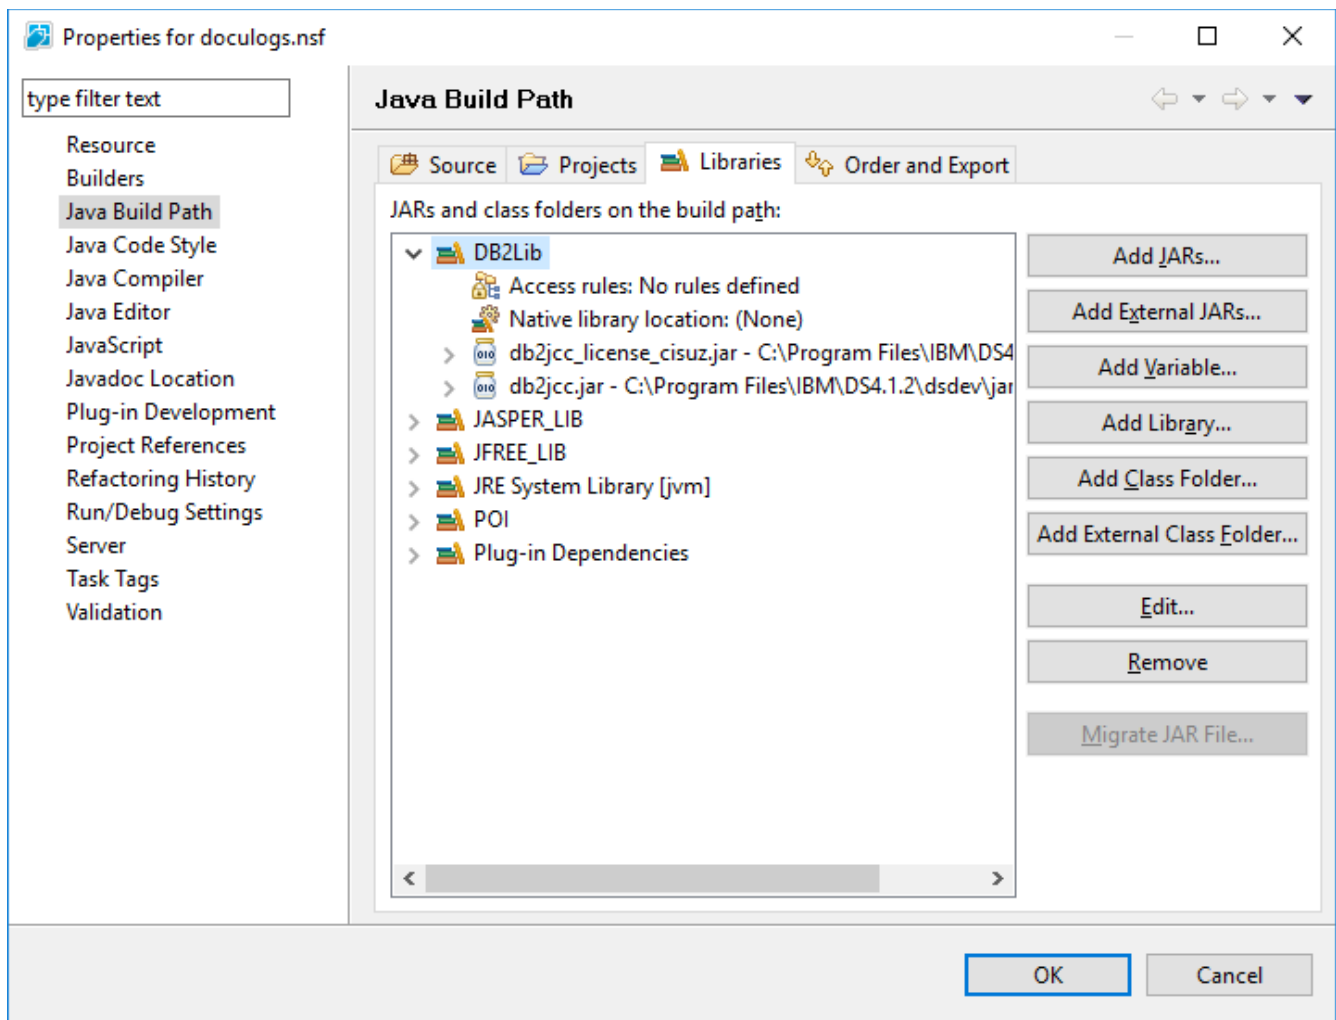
Properties for doculogs.nsf

type filter text

Resource
Builders
Java Build Path
Java Code Style
Java Compiler
Java Editor
JavaScript
Javadoc Location
Plug-in Development
Project References
Refactoring History
Run/Debug Settings
Server
Task Tags
Validation

Java Build Path

Source Projects Libraries Order and Export

JARs and class folders on the build path:

DB2Lib
Access rules: No rules defined
Native library location: (None)
db2jcc_license_cisuz.jar - C:\Program Files\IBM\DS4
db2jcc.jar - C:\Program Files\IBM\DS4.1.2\dsdev\jar
JASPER_LIB
JFREE_LIB
JRE System Library [jvm]
POI
Plug-in Dependencies

Add JARs...
Add External JARs...
Add Variable...
Add Library...
Add Class Folder...
Add External Class Folder...
Edit...
Remove
Migrate JAR File...

OK
Cancel